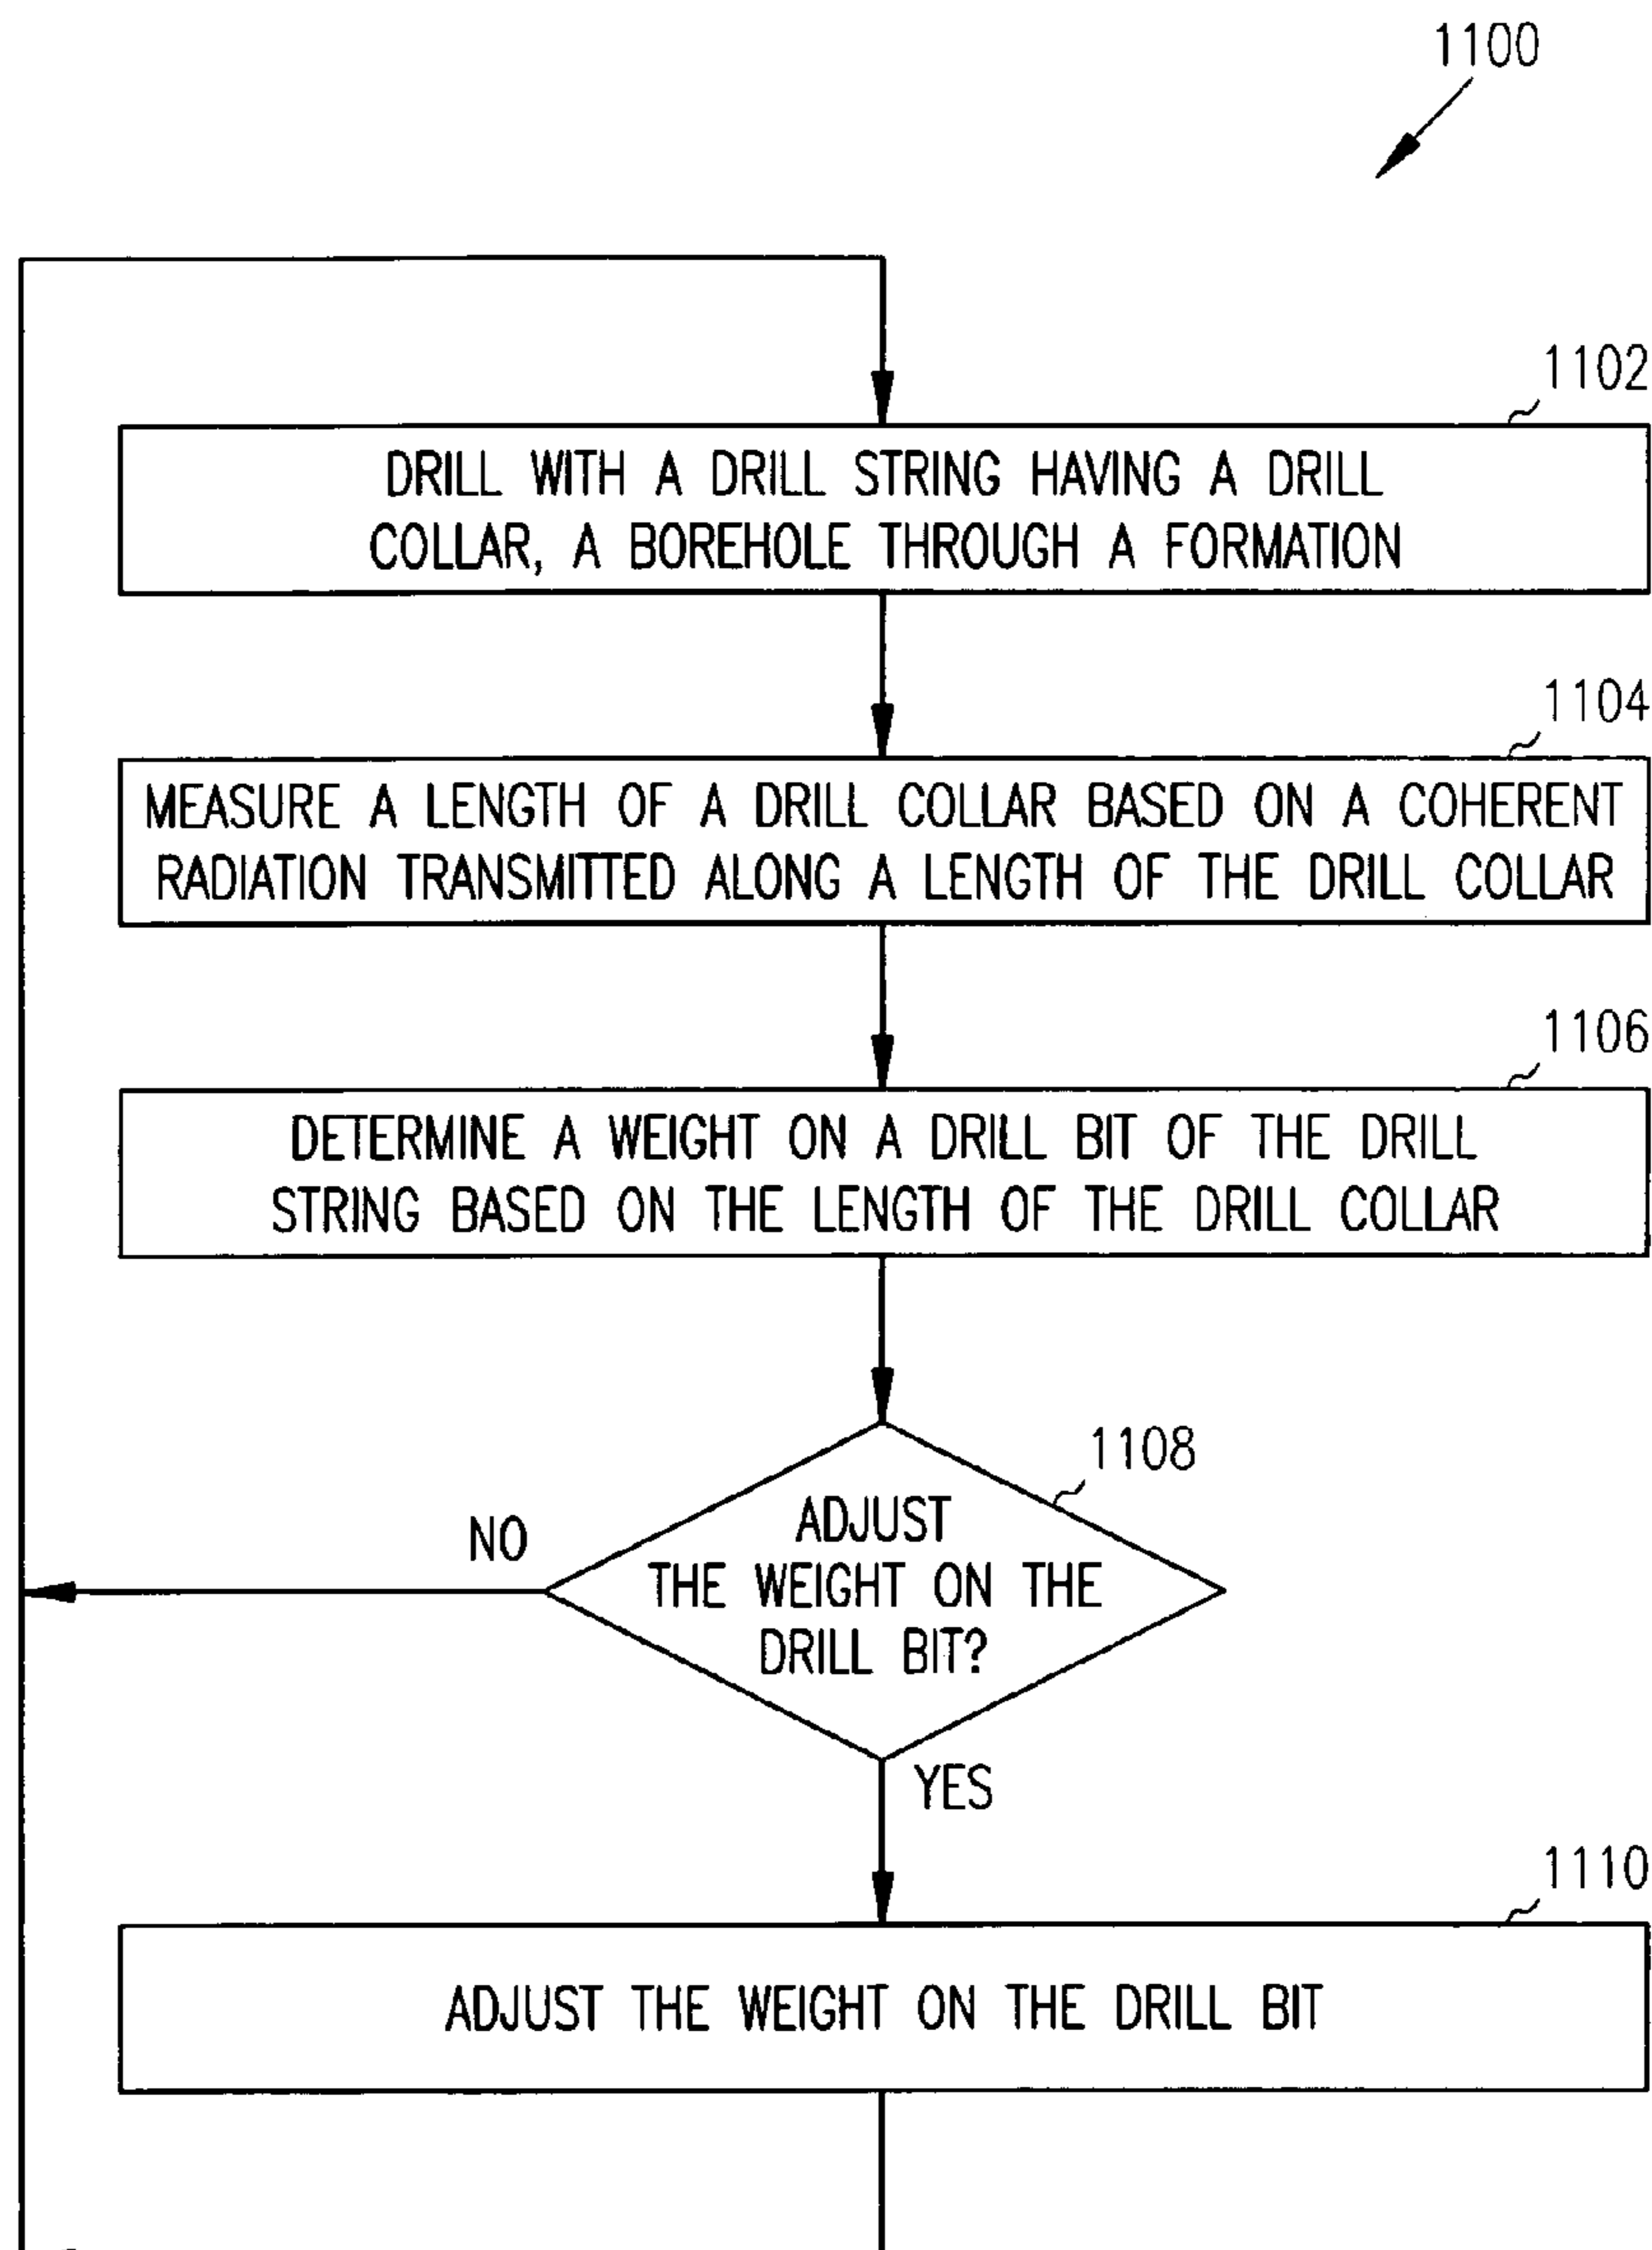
1100

1102

DRILL WITH A DRILL STRING HAVING A DRILL COLLAR, A BOREHOLE THROUGH A FORMATION

1104

MEASURE A LENGTH OF A DRILL COLLAR BASED ON A COHERENT RADIATION TRANSMITTED ALONG A LENGTH OF THE DRILL COLLAR

1106

DETERMINE A WEIGHT ON A DRILL BIT OF THE DRILL STRING BASED ON THE LENGTH OF THE DRILL COLLAR

1108

ADJUST THE WEIGHT ON THE DRILL BIT?

NO

YES

1110

ADJUST THE WEIGHT ON THE DRILL BIT